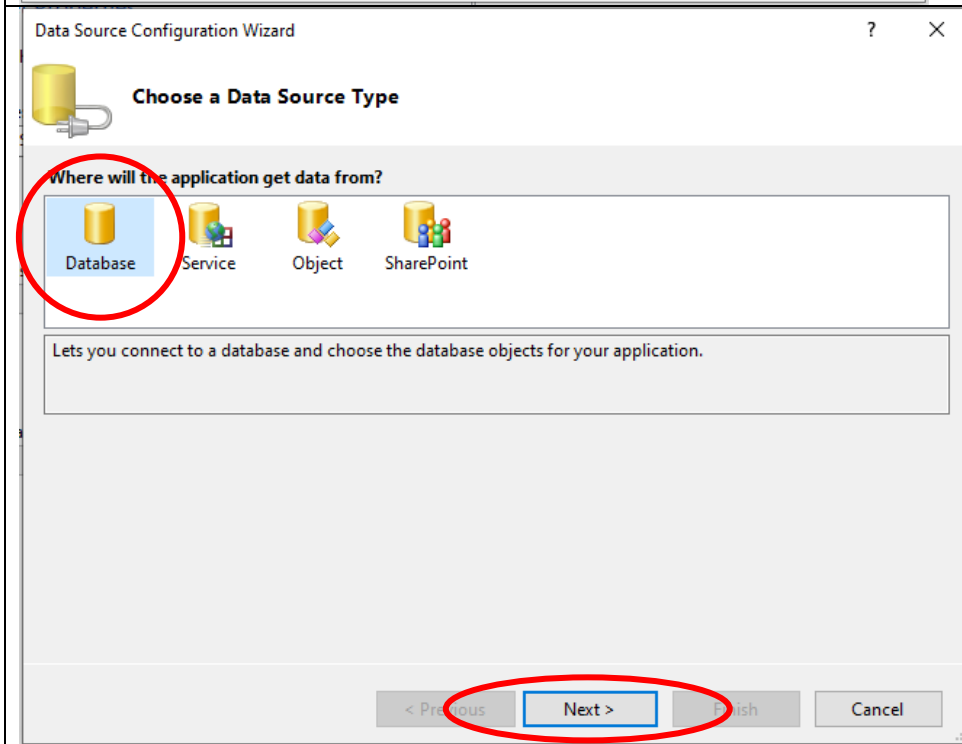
Data Source Configuration Wizard

?

×

Choose a Data Source Type

Where will the application get data from?

Database

Service

Object

SharePoint

Lets you connect to a database and choose the database objects for your application.

< Previous

Next >

Finish

Cancel